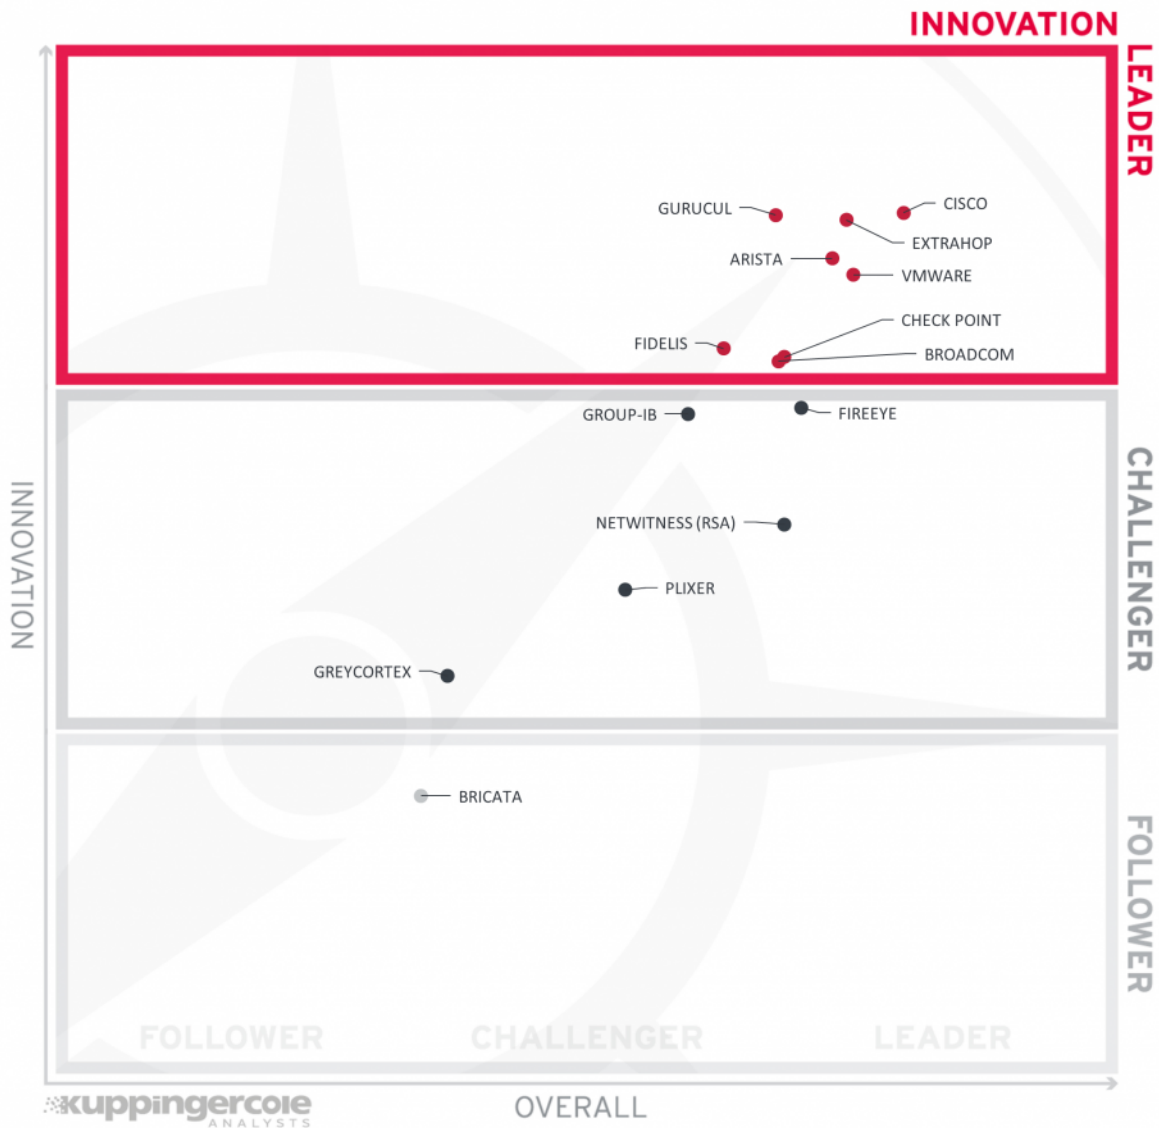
INNOVATION

LEADER

GURUCUL
CISCO
EXTRAHOP
ARISTA
VMWARE
CHECK POINT
FIDELIS
BROADCOM

GROUP-IB
FIREEYE

CHALLENGER

INNOVATION

NETWITNESS (RSA)
PLIXER
GREYCORTEX

BRICATA

FOLLOWER

FOLLOWER CHALLENGER LEADER

kuppingercole ANALYSTS

OVERALL